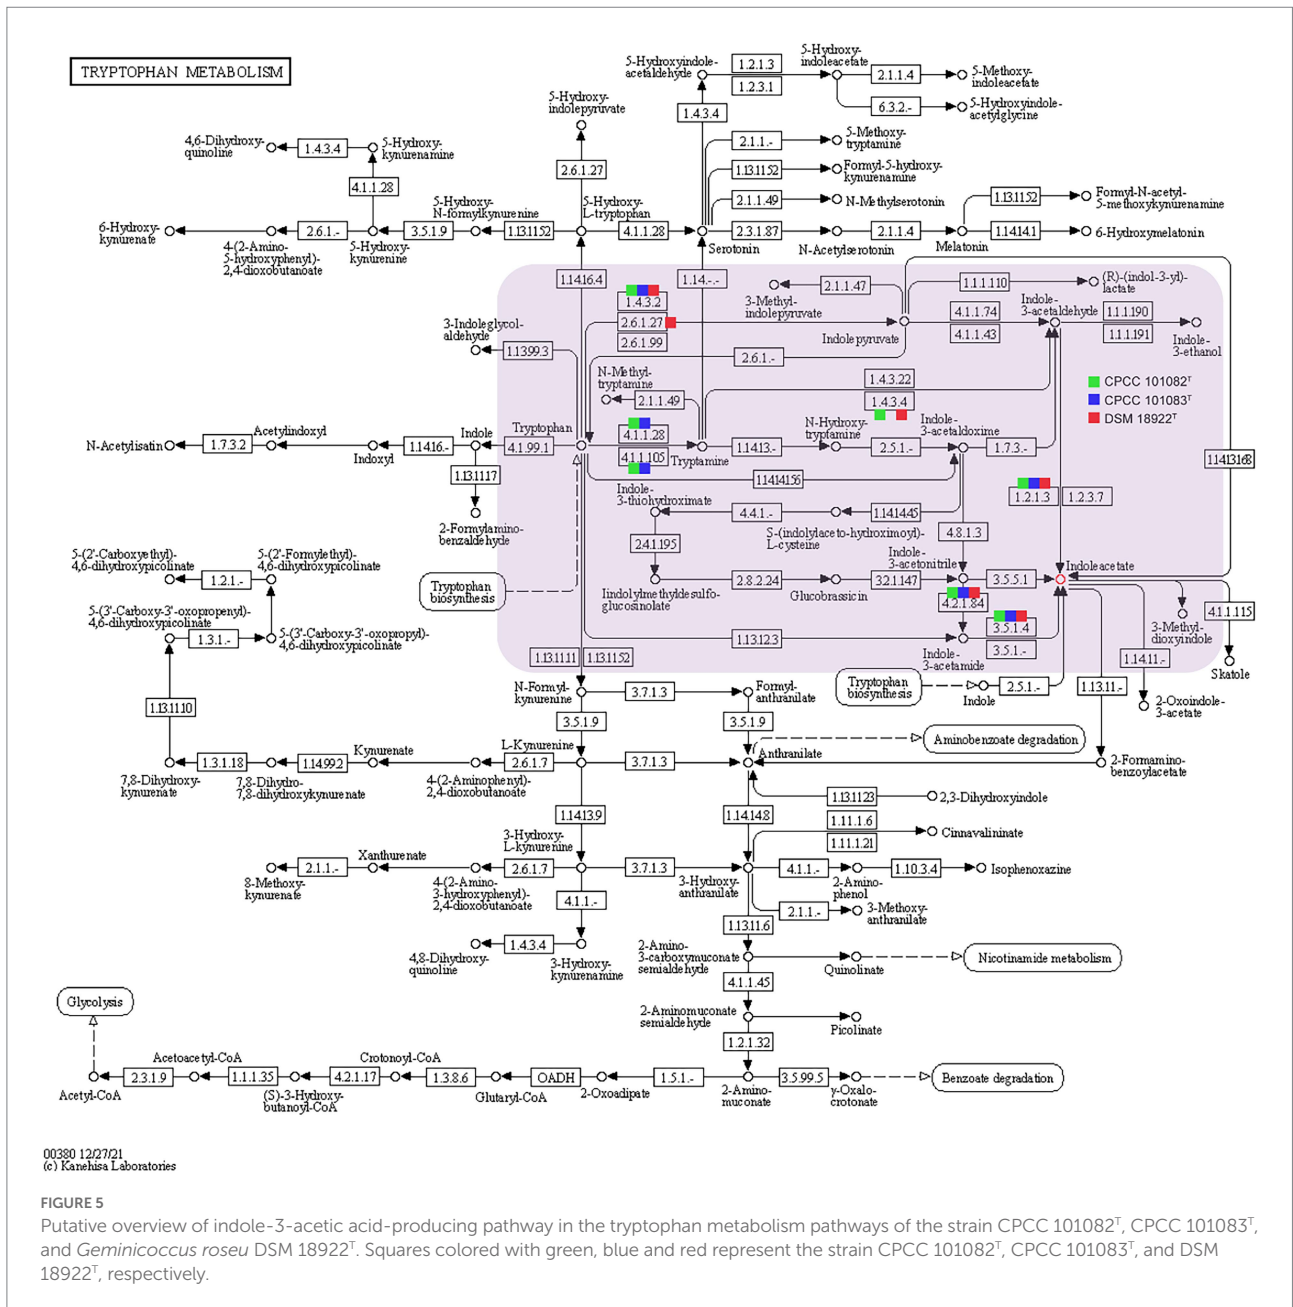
TRYPTOPHAN METABOLISM

5-Hydroxyindole-acetaldehyde
1.2.1.3
1.2.3.1
5-Hydroxy-indoleacetate
2.1.1.4
5-Methoxy-indoleacetate
6.3.2.-
5-Hydroxyindole-acetylglycine
5-Hydroxy-indolepyruvate
1.4.3.4
2.1.1.-
5-Methoxy-tryptamine
1.13.11.52
Formyl-5-hydroxy-kynurenamine
2.1.1.49
N-Methylserotonin
1.13.11.52
Formyl-N-acetyl-5-methoxykynurenamine
4,6-Dihydroxy-quinoline
1.4.3.4
5-Hydroxy-kynurenamine
2.6.1.27
4.1.1.28
5-Hydroxy-N-formylkynurenine
5-Hydroxy-L-tryptophan
6-Hydroxy-kynurenate
2.6.1.-
3.5.1.9
1.13.11.52
4.1.1.28
2.3.1.87
2.1.1.4
1.14.14.1
6-Hydroxymelatonin
4-(2-Amino-5-hydroxyphenyl)-2,4-dioxobutanoate
5-Hydroxy-kynurenine
Serotonin
N-Acetylserotonin
Melatonin
1.14.16.4
1.14.-.-
2.1.1.47
1.1.1.110
(R)-(indol-3-yl)-lactate
1.4.3.2
3-Methyl-indolepyruvate
4.1.1.74
Indole-3-acetaldehyde
1.1.1.190
2.6.1.27
Indolepyruvate
4.1.1.43
1.1.1.191
Indole-3-ethanol
3-Indoleglycol-aldehyde
2.6.1.99
1.13.99.3
2.6.1.-
N-Methyl-tryptamine
1.4.3.22
CPCC 101082$^T$
CPCC 101083$^T$
DSM 18922$^T$
2.1.1.49
1.4.3.4
N-Hydroxy-tryptamine
Indole-3-acetaldoxime
4.1.1.28
Acetylindoxyl
Indole
Tryptophan
N-Acetylisatin
1.7.3.2
1.14.16.-
4.1.99.1
Tryptamine
1.14.13.-
2.5.1.-
1.7.3.-
1.14.13.168
Indoxyl
4.1.1.105
1.14.14.156
1.13.11.17
Indole-3-thiohydroximate
1.2.1.3
1.2.3.7
4.4.1.-
1.14.14.45
S-(indolylaceto-hydroximoyl)-L-cysteine
2-Formylamino-benzaldehyde
2.4.1.195
4.8.1.3
5-(2'-Carboxyethyl)-4,6-dihydroxypicolinate
5-(2'-Formylethyl)-4,6-dihydroxypicolinate
Indole-3-acetonitrile
Indoleacetate
1.2.1.-
Tryptophan biosynthesis
Indolylmethyldesulfo-glucosinolate
2.8.2.24
Glucobrassicin
3.2.1.147
3.5.5.1
4.2.1.84
4.1.1.115
5-(3'-Carboxy-3'-oxopropenyl)-4,6-dihydroxypicolinate
1.3.1.-
5-(3'-Carboxy-3'-oxopropyl)-4,6-dihydroxypicolinate
3.5.1.4
3-Methyl-dioxyindole
1.13.12.3
3.5.1.-
Indole-3-acetamide
1.14.11.-
Skatole
1.13.11.11
1.13.11.52
Tryptophan biosynthesis
2.5.1.-
1.13.11.-
N-Formyl-kynurenine
3.7.1.3
Formyl-anthranilate
Indole
2-Oxoindole-3-acetate
1.13.11.10
3.5.1.9
3.5.1.9
Aminobenzoate degradation
Kynurenate
L-Kynurenine
Anthranilate
2-Formamino-benzoylacetate
1.3.1.18
1.14.99.2
2.6.1.7
3.7.1.3
7,8-Dihydroxy-kynurenate
7,8-Dihydro-7,8-dihydroxykynurenate
4-(2-Aminophenyl)-2,4-dioxobutanoate
1.13.11.23
2,3-Dihydroxyindole
1.14.13.9
1.14.14.8
1.11.1.6
3-Hydroxy-L-kynurenine
1.11.1.21
Cinnavalininate
Xanthurenate
2.1.1.-
2.6.1.7
3.7.1.3
4.1.1.-
1.10.3.4
Isophenoxazine
8-Methoxy-kynurenate
4-(2-Amino-3-hydroxyphenyl)-2,4-dioxobutanoate
3-Hydroxy-anthranilate
2-Amino-phenol
4.1.1.-
2.1.1.-
3-Methoxy-anthranilate
1.13.11.6
1.4.3.4
4,8-Dihydroxy-quinoline
3-Hydroxy-kynurenamine
2-Amino-3-carboxymuconate semialdehyde
Quinolinate
Nicotinamide metabolism
4.1.1.45
Glycolysis
2-Aminomuconate semialdehyde
Picolinate
1.2.1.32
Acetoacetyl-CoA
Crotonoyl-CoA
2.3.1.9
1.1.1.35
4.2.1.17
1.3.8.6
OADH
1.5.1.-
3.5.99.5
Benzoate degradation
Acetyl-CoA
(S)-3-Hydroxy-butanoyl-CoA
Glutaryl-CoA
2-Oxoadipate
2-Amino-muconate
γ-Oxalo-crotonate

00380 12/27/21
(c) Kanehisa Laboratories

FIGURE 5
Putative overview of indole-3-acetic acid-producing pathway in the tryptophan metabolism pathways of the strain CPCC 101082$^T$, CPCC 101083$^T$, and *Geminicoccus roseu* DSM 18922$^T$. Squares colored with green, blue and red represent the strain CPCC 101082$^T$, CPCC 101083$^T$, and DSM 18922$^T$, respectively.